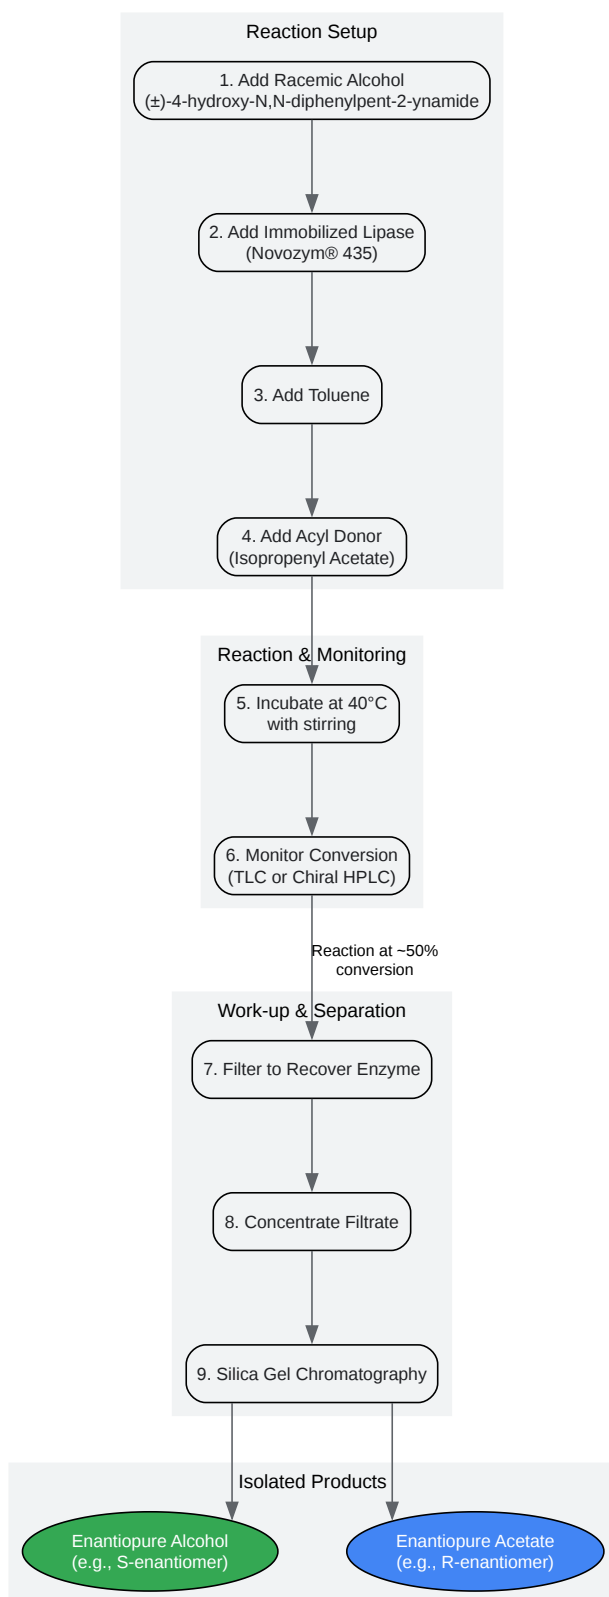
Reaction Setup

1. Add Racemic Alcohol
(±)-4-hydroxy-N,N-diphenylpent-2-ynamide

2. Add Immobilized Lipase
(Novozym® 435)

3. Add Toluene

4. Add Acyl Donor
(Isopropenyl Acetate)

Reaction & Monitoring

5. Incubate at 40°C
with stirring

6. Monitor Conversion
(TLC or Chiral HPLC)

Reaction at ~50%
conversion

Work-up & Separation

7. Filter to Recover Enzyme

8. Concentrate Filtrate

9. Silica Gel Chromatography

Isolated Products

Enantiopure Alcohol
(e.g., S-enantiomer)

Enantiopure Acetate
(e.g., R-enantiomer)